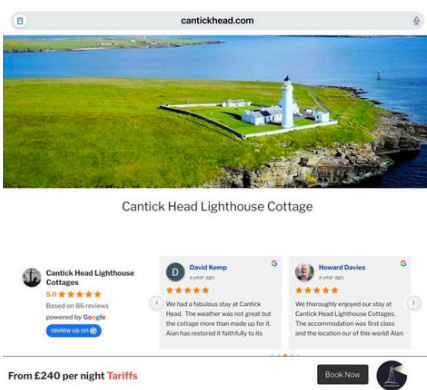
cantickhead.com

Cantick Head Lighthouse Cottage

Cantick Head Lighthouse Cottages
5.0 ★★★★★
Based on 86 reviews
powered by Google
review us on

D David Kemp
a year ago
★★★★★
We had a fabulous stay at Cantick Head. The weather was not great but the cottage more than made up for it. Alan has restored it faithfully to its

Howard Davies
a year ago
★★★★★
We thoroughly enjoyed our stay at Cantick Head Lighthouse Cottages. The accommodation was first class and the location our of this world! Alan

From £240 per night Tariffs
Book Now